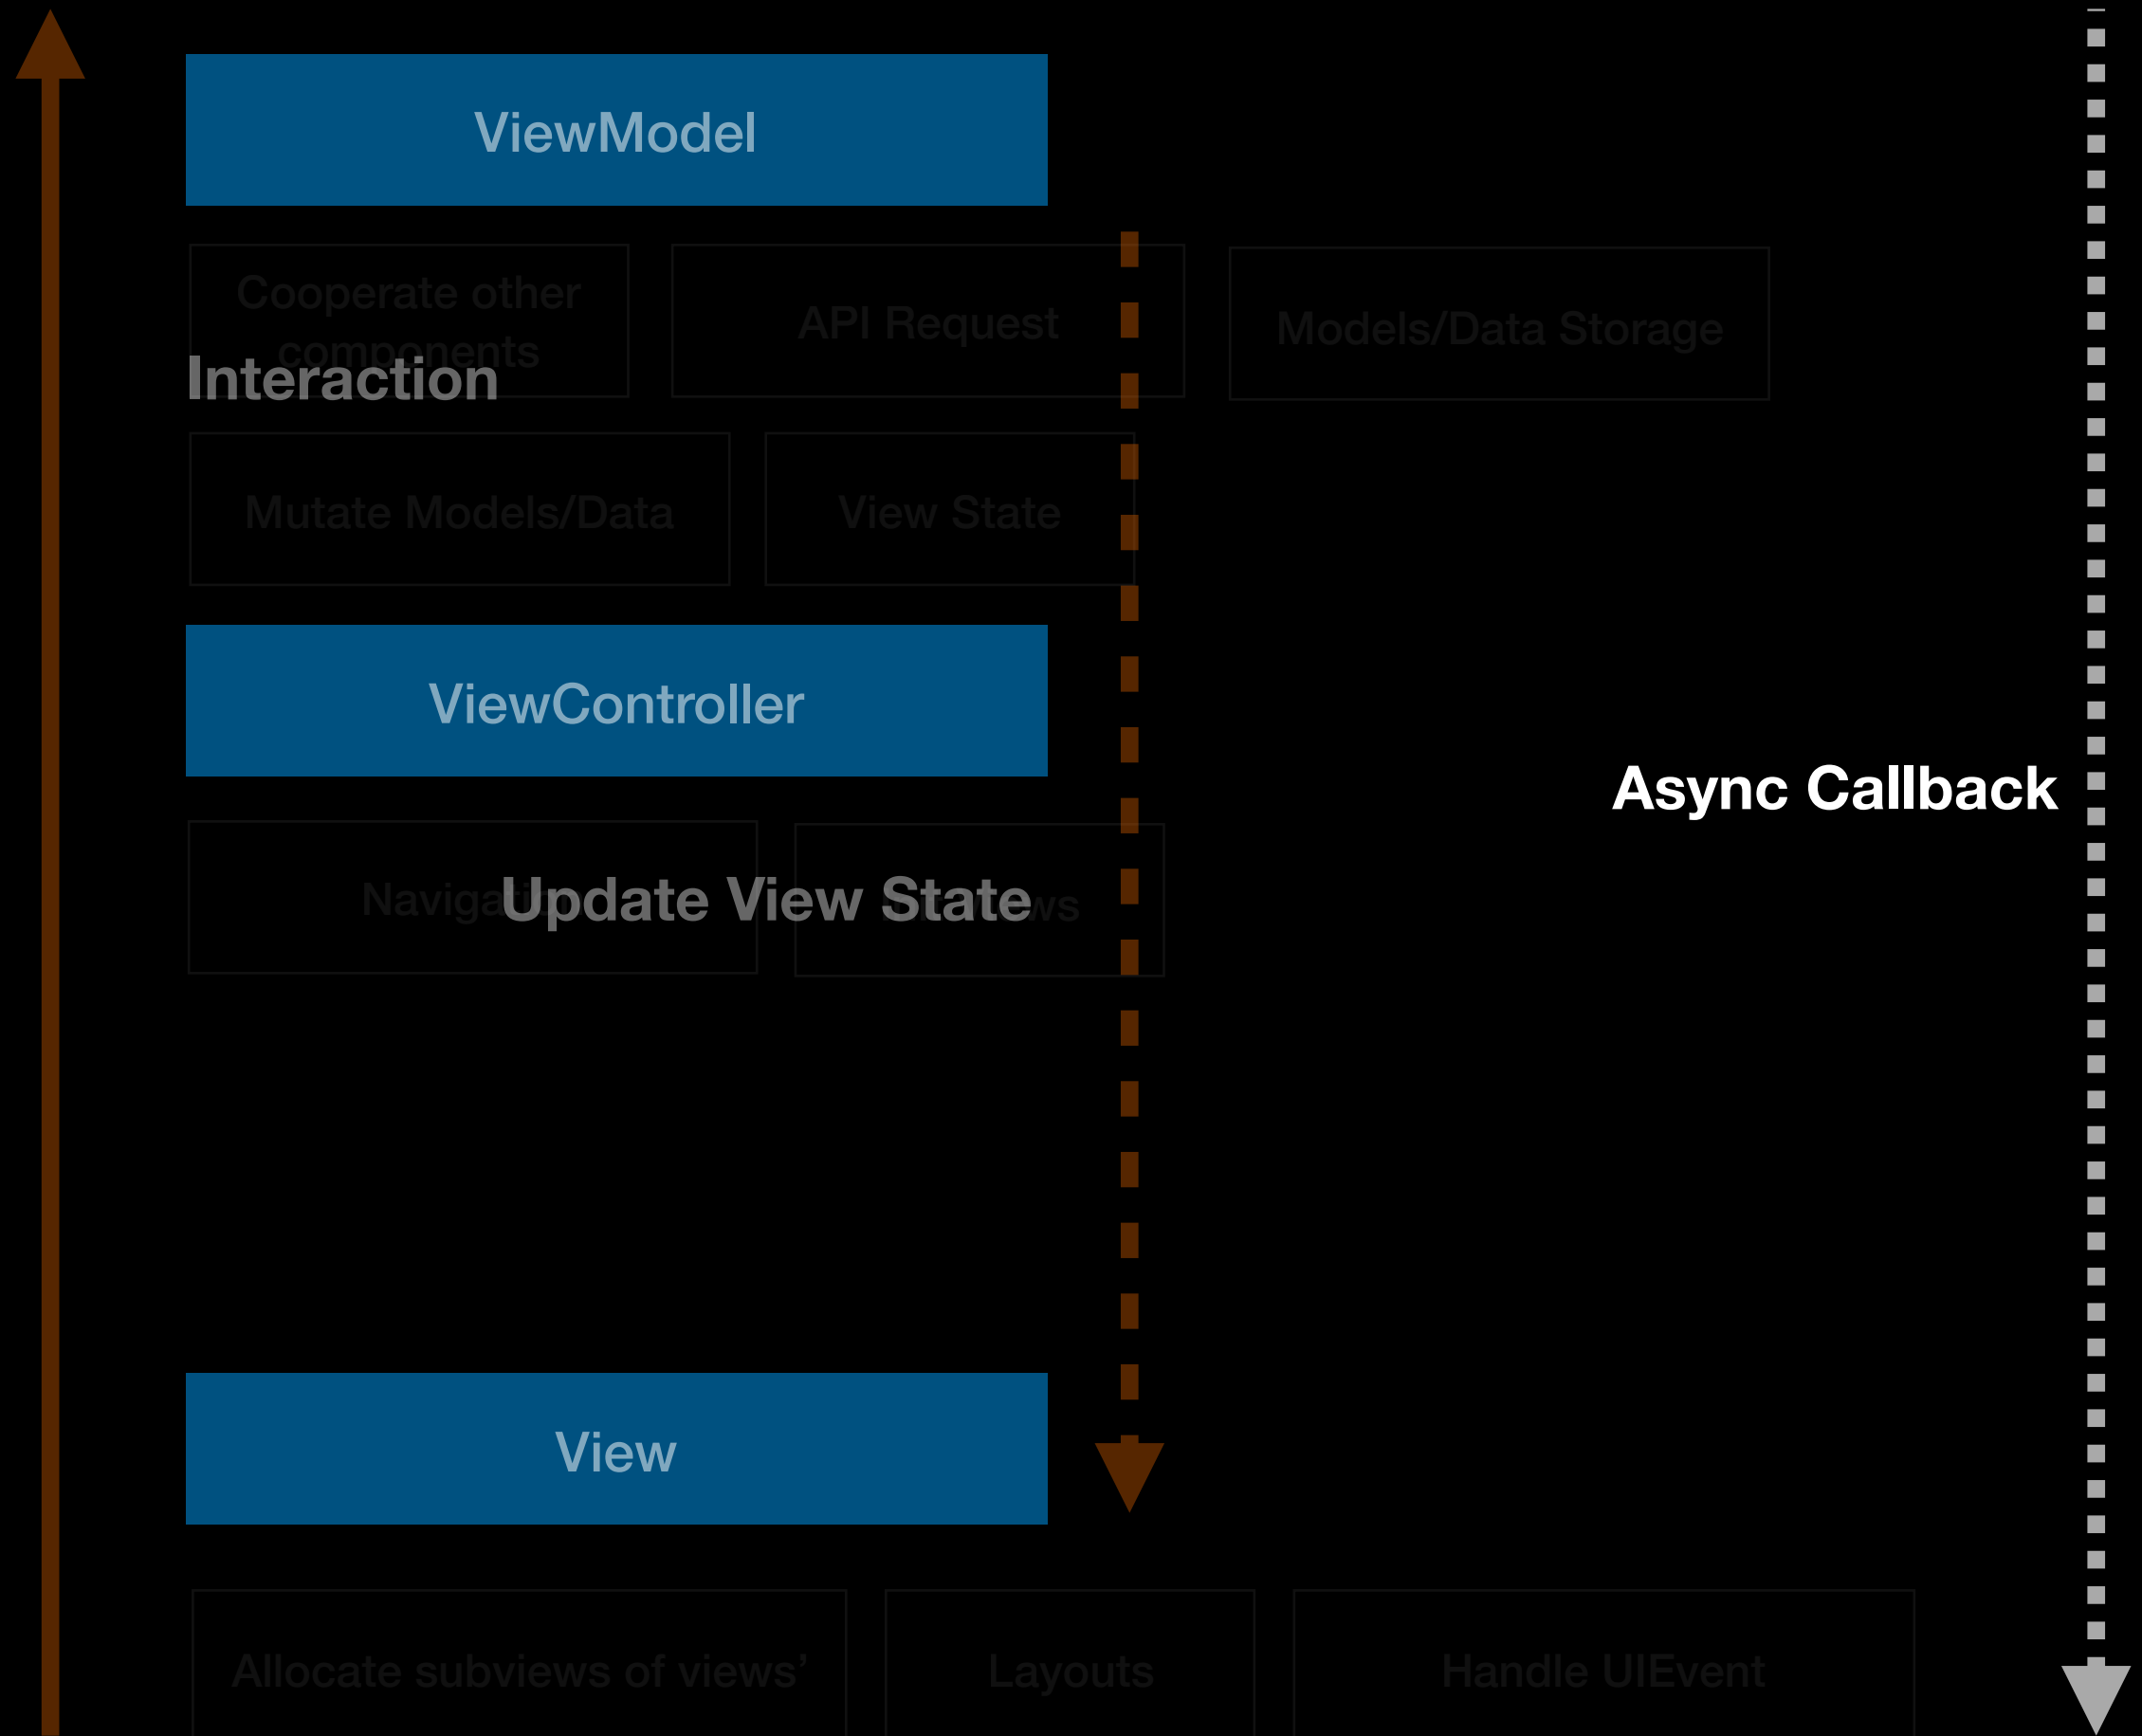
ViewModel

Cooperate other components

Interaction

API Request

Models/Data Storage

Mutate Models/Data

View State

ViewController

Async Callback

Naviga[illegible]

Update View State

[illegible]ws

View

Allocate subviews of views’

Layouts

Handle UIEvent